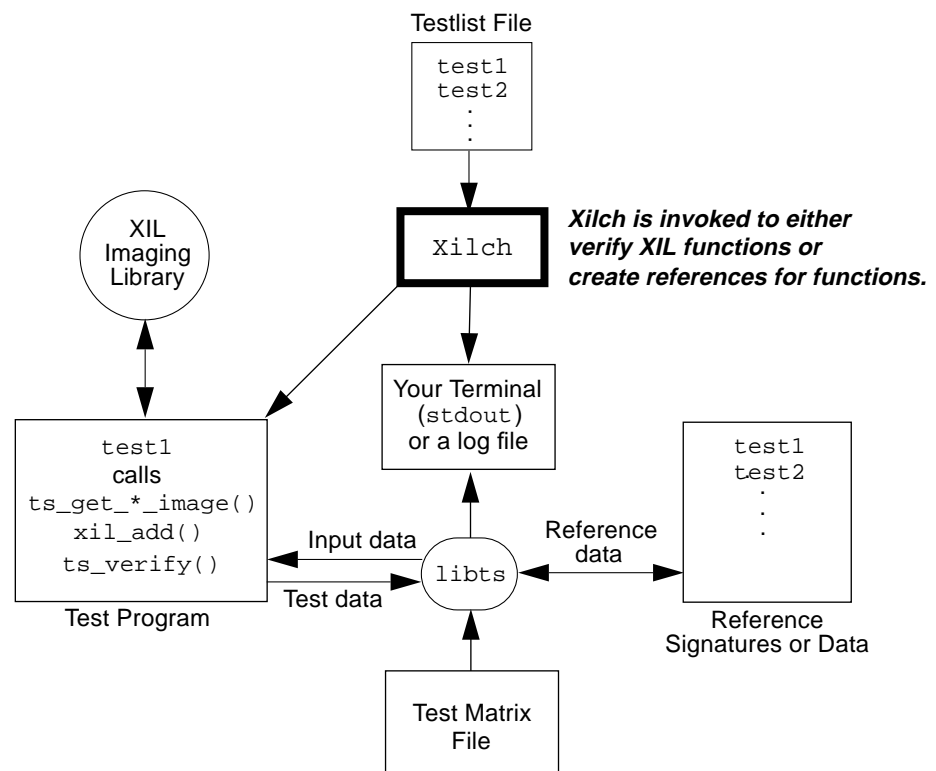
Testlist File

test1
test2
.
.
.

XIL Imaging Library

Xilch

Xilch is invoked to either verify XIL functions or create references for functions.

Your Terminal (stdout) or a log file

test1
calls
ts_get_*_image()
xil_add()
ts_verify()

Test Program

Input data

Test data

libts

Reference data

test1
test2
.
.
.

Reference Signatures or Data

Test Matrix File